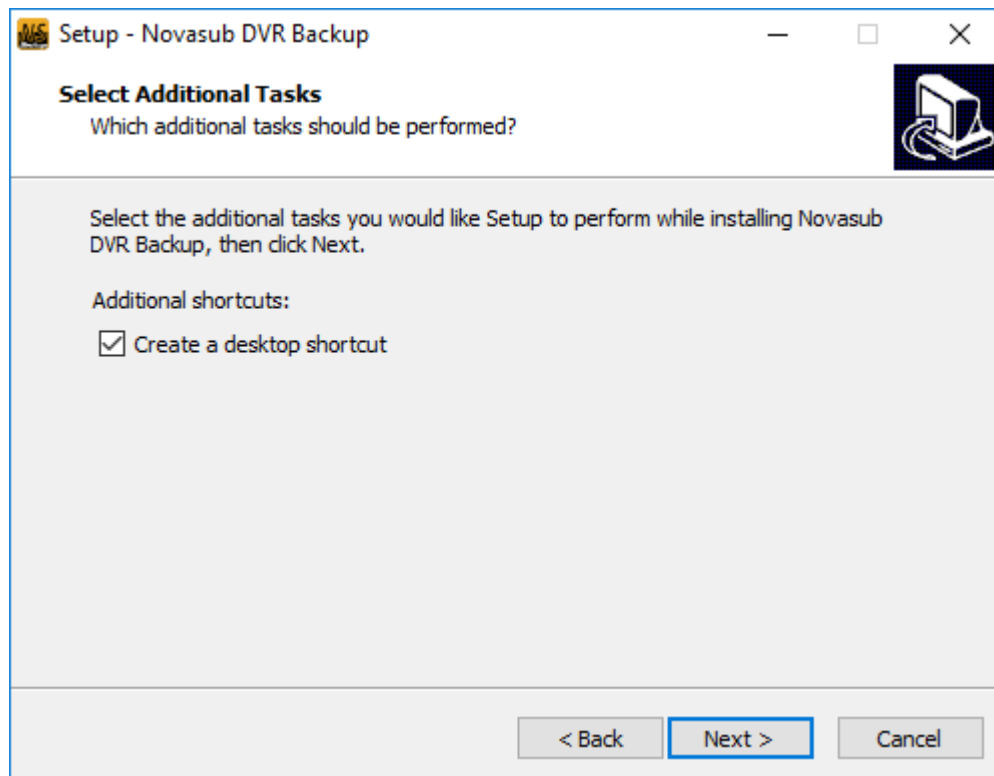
Setup - Novasub DVR Backup

Select Additional Tasks
Which additional tasks should be performed?

Select the additional tasks you would like Setup to perform while installing Novasub DVR Backup, then click Next.

Additional shortcuts:

☑ Create a desktop shortcut

< Back Next > Cancel